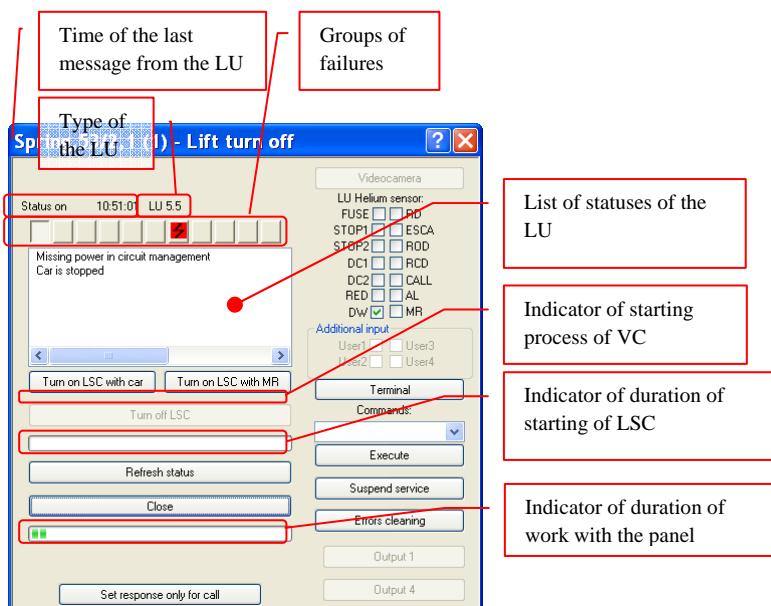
Time of the last message from the LU

Groups of failures

Type of the LU

Sp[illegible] (I) - Lift turn off

Status on 10:51:01 LU 5.5

Missing power in circuit management
Car is stopped

Turn on LSC with car
Turn on LSC with MR
Turn off LSC
Refresh status
Close
Set response only for call

Videocamera
LU Helium sensor:
FUSE RD
STOP1 ESCA
STOP2 ROD
DC1 RCD
DC2 CALL
RED AL
DW MR
Additional input
User1 User3
User2 User4
Terminal
Commands:
Execute
Suspend service
Errors cleaning
Output 1
Output 4

List of statuses of the LU

Indicator of starting process of VC

Indicator of duration of starting of LSC

Indicator of duration of work with the panel